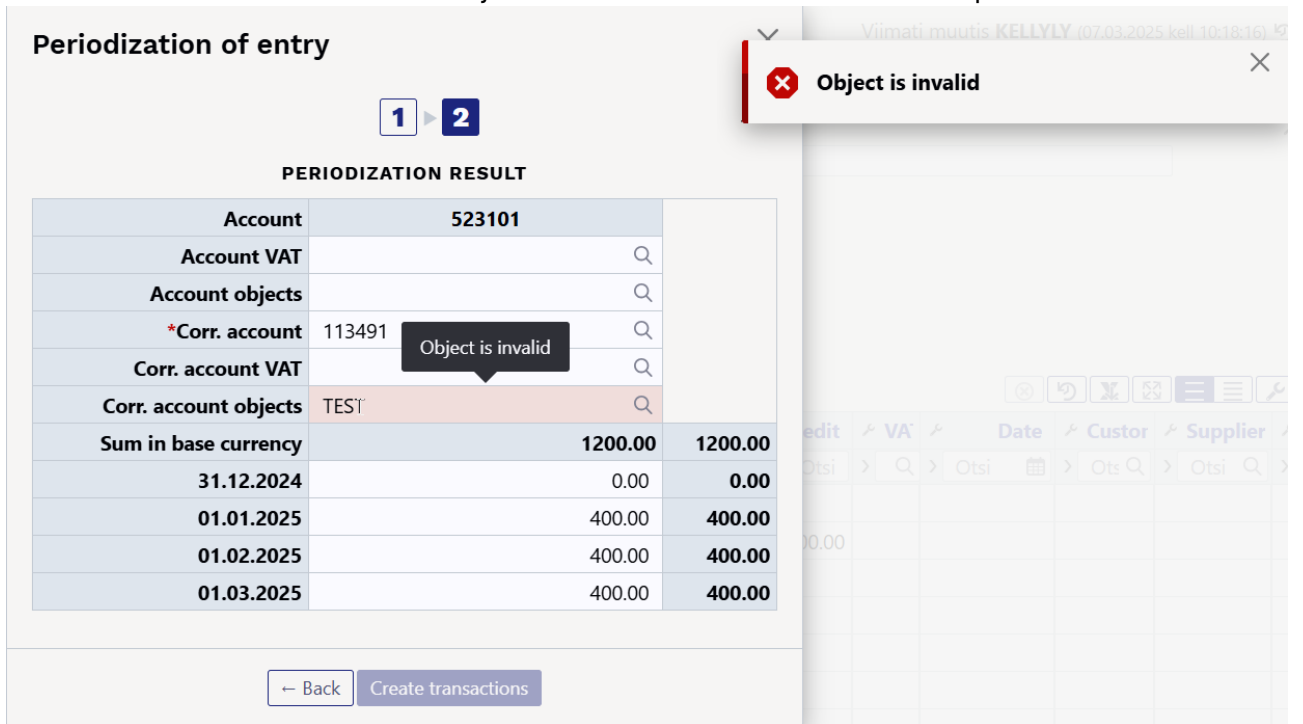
Periodization of entry

Viimati muutis KELLYLY (07.03.2025 kell 10:18:16)

Object is invalid

1 2

PERIODIZATION RESULT

| Account | 523101 | |
|---|---|---|
| Account VAT | | |
| Account objects | | |
| *Corr. account | 113491 | |
| Corr. account VAT | | |
| Corr. account objects | TEST | |
| Sum in base currency | 1200.00 | 1200.00 |
| 31.12.2024 | 0.00 | 0.00 |
| 01.01.2025 | 400.00 | 400.00 |
| 01.02.2025 | 400.00 | 400.00 |
| 01.03.2025 | 400.00 | 400.00 |

Object is invalid

edit VA Date Custor Supplier
Otsi Otsi Ots Otsi
00.00

← Back Create transactions